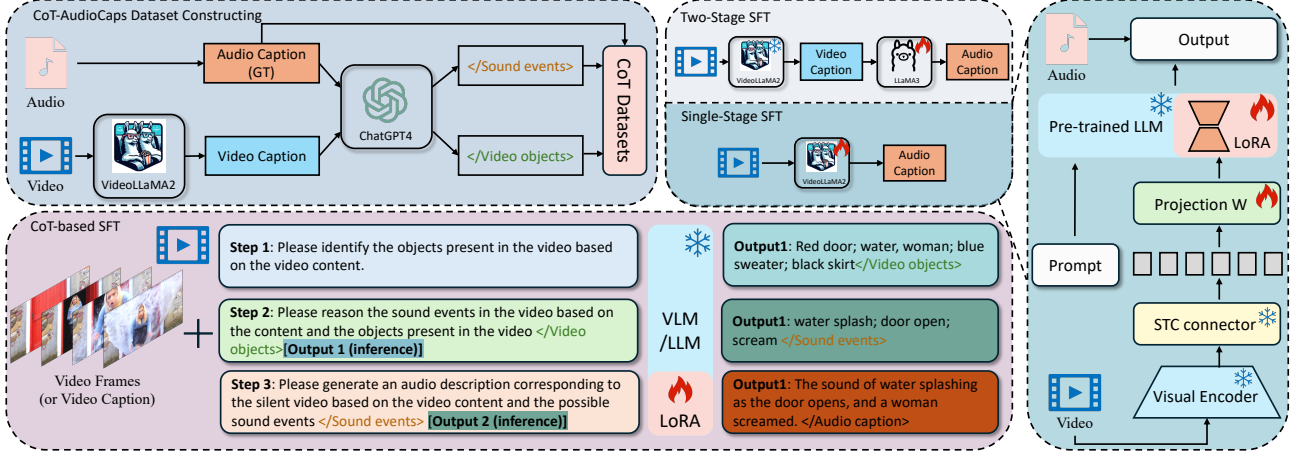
CoT-AudioCaps Dataset Constructing

Audio

Audio Caption (GT)

Video

VideoLLaMA2

Video Caption

ChatGPT4

</Sound events>

</Video objects>

CoT Datasets

Two-Stage SFT

VideoLLaMA2

Video Caption

LLaMA3

Audio Caption

Single-Stage SFT

VideoLLaMA2

Audio Caption

Audio

Output

Pre-trained LLM

LoRA

Projection W

Prompt

STC connector

Visual Encoder

Video

CoT-based SFT

Video Frames (or Video Caption)

**Step 1**: Please identify the objects present in the video based on the video content.

**Step 2**: Please reason the sound events in the video based on the content and the objects present in the video </Video objects> [Output 1 (inference)]

**Step 3**: Please generate an audio description corresponding to the silent video based on the video content and the possible sound events </Sound events> [Output 2 (inference)]

VLM /LLM

LoRA

**Output1**: Red door; water, woman; blue sweater; black skirt</Video objects>

**Output1**: water splash; door open; scream </Sound events>

**Output1**: The sound of water splashing as the door opens, and a woman screamed. </Audio caption>